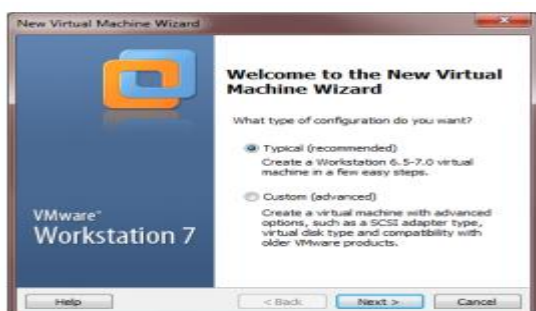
New Virtual Machine Wizard

Welcome to the New Virtual Machine Wizard

What type of configuration do you want?

Typical (recommended)
Create a Workstation 6.5-7.0 virtual machine in a few easy steps.

Custom (advanced)
Create a virtual machine with advanced options, such as a SCSI adapter type, virtual disk type and compatibility with older VMware products.

VMware
Workstation 7

Help

< Back

Next >

Cancel